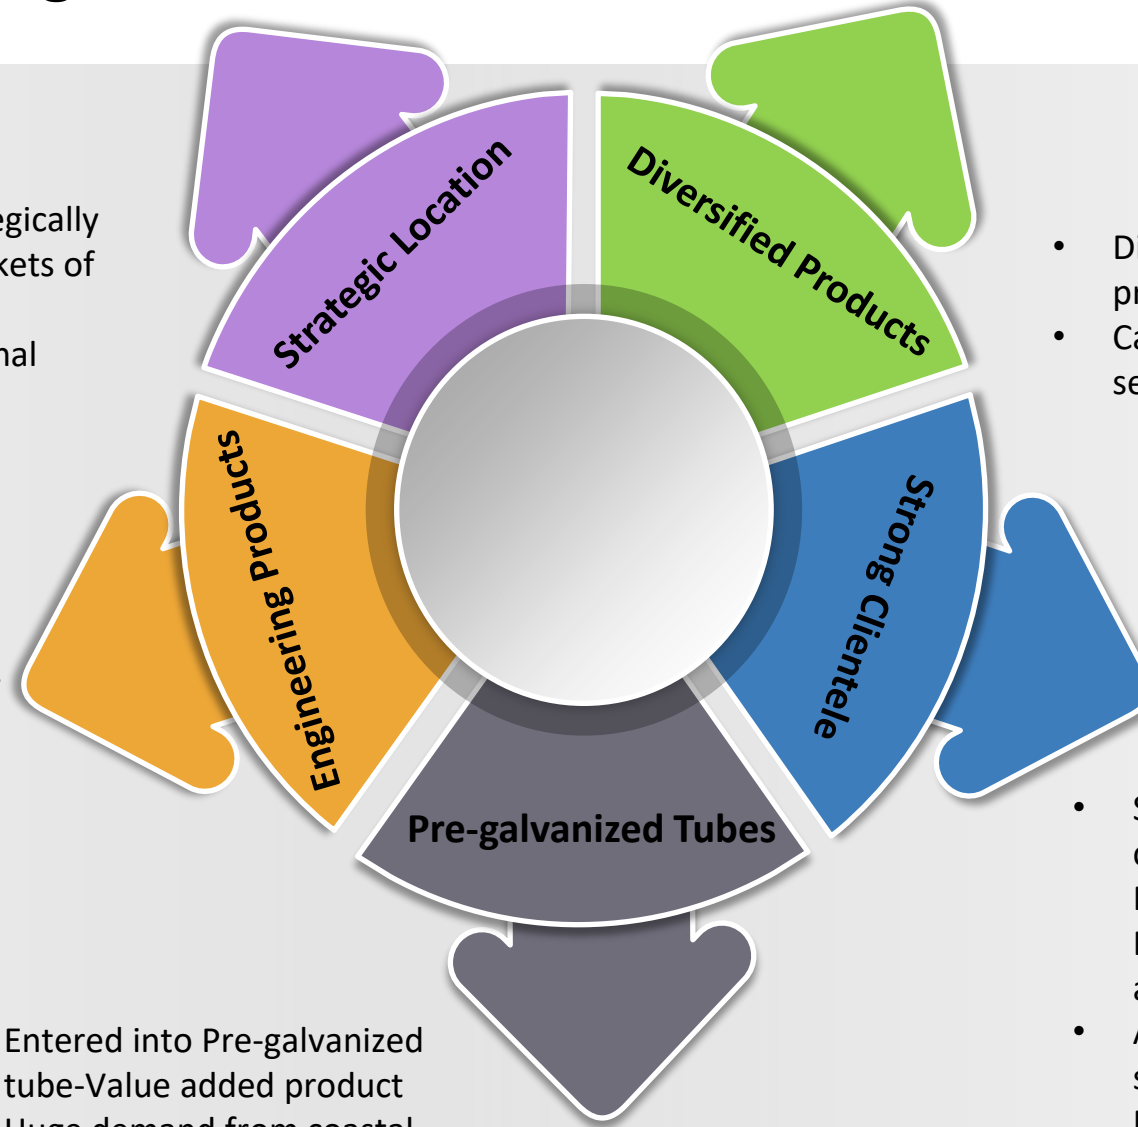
egically
kets of

nal

Strategic Location

Diversified Products

Engineering Products

Strong Clientele

Pre-galvanized Tubes

• Di
pr
• Ca
se

• S
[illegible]
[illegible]
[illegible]
a
• A
s
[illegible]

Entered into Pre-galvanized tube-Value added product
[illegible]